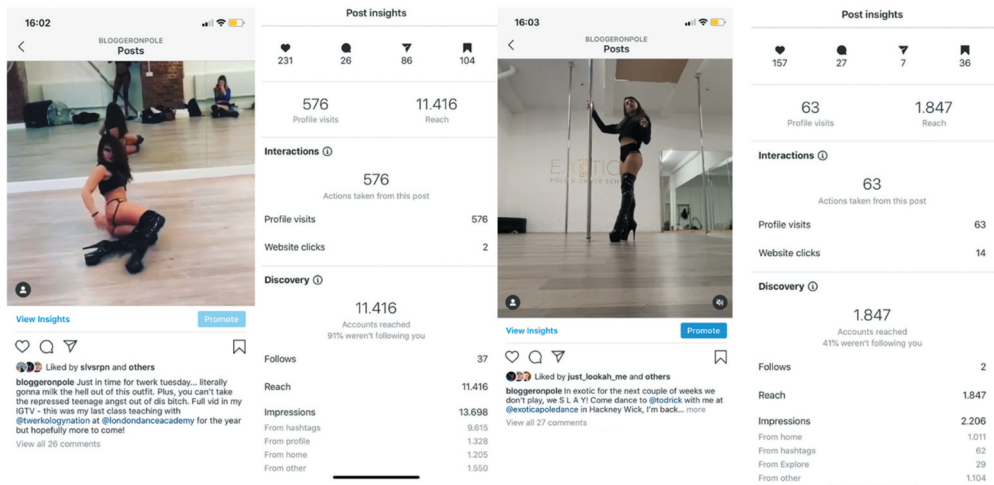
16:02

BLOGGERONPOLE
Posts

View Insights
Promote

Liked by slvsrpn and others

bloggeronpole Just in time for twerk tuesday... literally gonna milk the hell out of this outfit. Plus, you can't take the repressed teenage angst out of dis bitch. Full vid in my IGTV - this was my last class teaching with @twerkologynation at @londondanceacademy for the year but hopefully more to come!
View all 26 comments

Post insights

| 231 | 26 | 86 | 104 |
|---|---|---|---|

576
Profile visits

11.416
Reach

Interactions ⓘ

576
Actions taken from this post

Profile visits 576

Website clicks 2

Discovery ⓘ

11.416
Accounts reached
91% weren't following you

Follows 37

Reach 11.416

Impressions 13.698
From hashtags 9.615
From profile 1.328
From home 1.205
From other 1.550

16:03

BLOGGERONPOLE
Posts

EXOTIC
POLE DANCE SCH

View Insights
Promote

Liked by just_lookah_me and others

bloggeronpole In exotic for the next couple of weeks we don't play, we S L A Y! Come dance to @todrick with me at @exoticapoledance in Hackney Wick, I'm back... more
View all 27 comments

Post insights

| 157 | 27 | 7 | 36 |
|---|---|---|---|

63
Profile visits

1.847
Reach

Interactions ⓘ

63
Actions taken from this post

Profile visits 63

Website clicks 14

Discovery ⓘ

1.847
Accounts reached
41% weren't following you

Follows 2

Reach 1.847

Impressions 2.206
From home 1.011
From hashtags 62
From Explore 29
From other 1.104